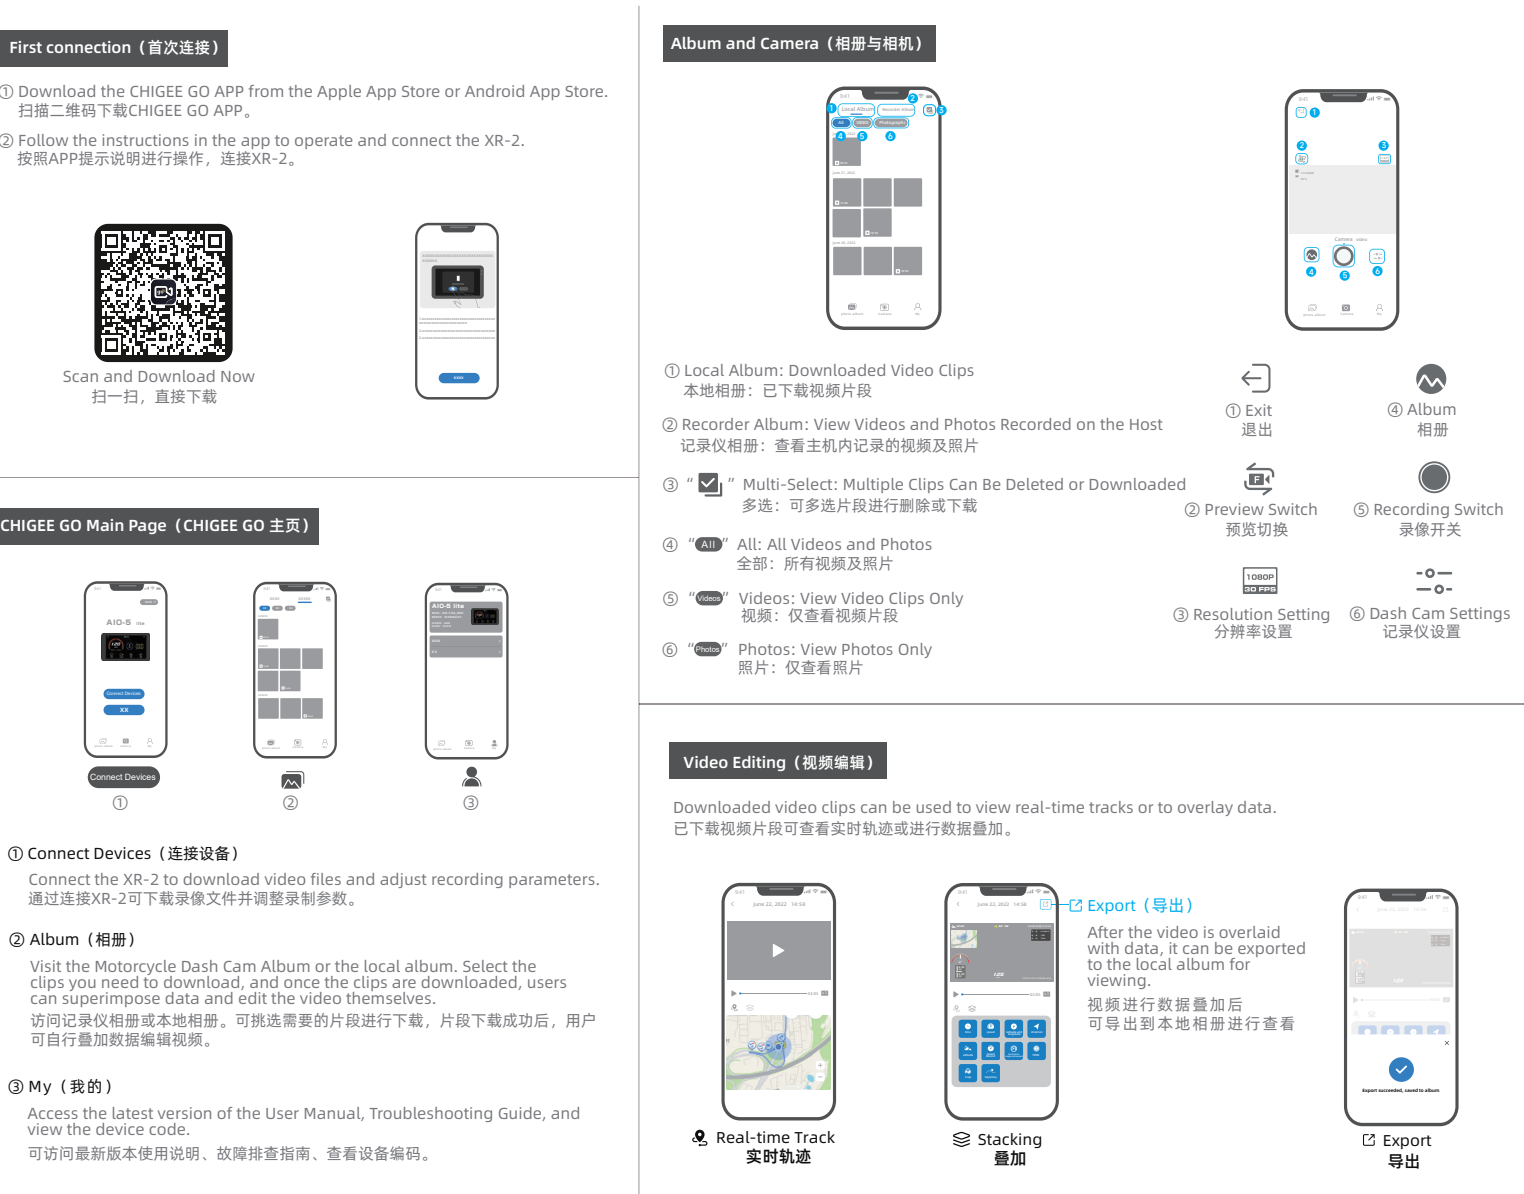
First connection（首次连接）

① Download the CHIGEE GO APP from the Apple App Store or Android App Store.
扫描二维码下载CHIGEE GO APP。

② Follow the instructions in the app to operate and connect the XR-2.
按照APP提示说明进行操作，连接XR-2。

Scan and Download Now
扫一扫，直接下载

CHIGEE GO Main Page（CHIGEE GO 主页）

AIO-5 lite

Connect Devices

XX

Connect Devices

①

②

③

① Connect Devices（连接设备）

Connect the XR-2 to download video files and adjust recording parameters.
通过连接XR-2可下载录像文件并调整录制参数。

② Album（相册）

Visit the Motorcycle Dash Cam Album or the local album. Select the clips you need to download, and once the clips are downloaded, users can superimpose data and edit the video themselves.
访问记录仪相册或本地相册。可挑选需要的片段进行下载，片段下载成功后，用户可自行叠加数据编辑视频。

③ My（我的）

Access the latest version of the User Manual, Troubleshooting Guide, and view the device code.
可访问最新版本使用说明、故障排查指南、查看设备编码。

Album and Camera（相册与相机）

① Local Album: Downloaded Video Clips
本地相册：已下载视频片段

② Recorder Album: View Videos and Photos Recorded on the Host
记录仪相册：查看主机内记录的视频及照片

③ " " Multi-Select: Multiple Clips Can Be Deleted or Downloaded
多选：可多选片段进行删除或下载

④ "All" All: All Videos and Photos
全部：所有视频及照片

⑤ "Videos" Videos: View Video Clips Only
视频：仅查看视频片段

⑥ "Photos" Photos: View Photos Only
照片：仅查看照片

① Exit
退出

④ Album
相册

② Preview Switch
预览切换

⑤ Recording Switch
录像开关

1080P
30 FPS

③ Resolution Setting
分辨率设置

⑥ Dash Cam Settings
记录仪设置

Video Editing（视频编辑）

Downloaded video clips can be used to view real-time tracks or to overlay data.
已下载视频片段可查看实时轨迹或进行数据叠加。

Export（导出）

After the video is overlaid with data, it can be exported to the local album for viewing.
视频进行数据叠加后
可导出到本地相册进行查看

Export succeeded, saved to album

Real-time Track
实时轨迹

Stacking
叠加

Export
导出